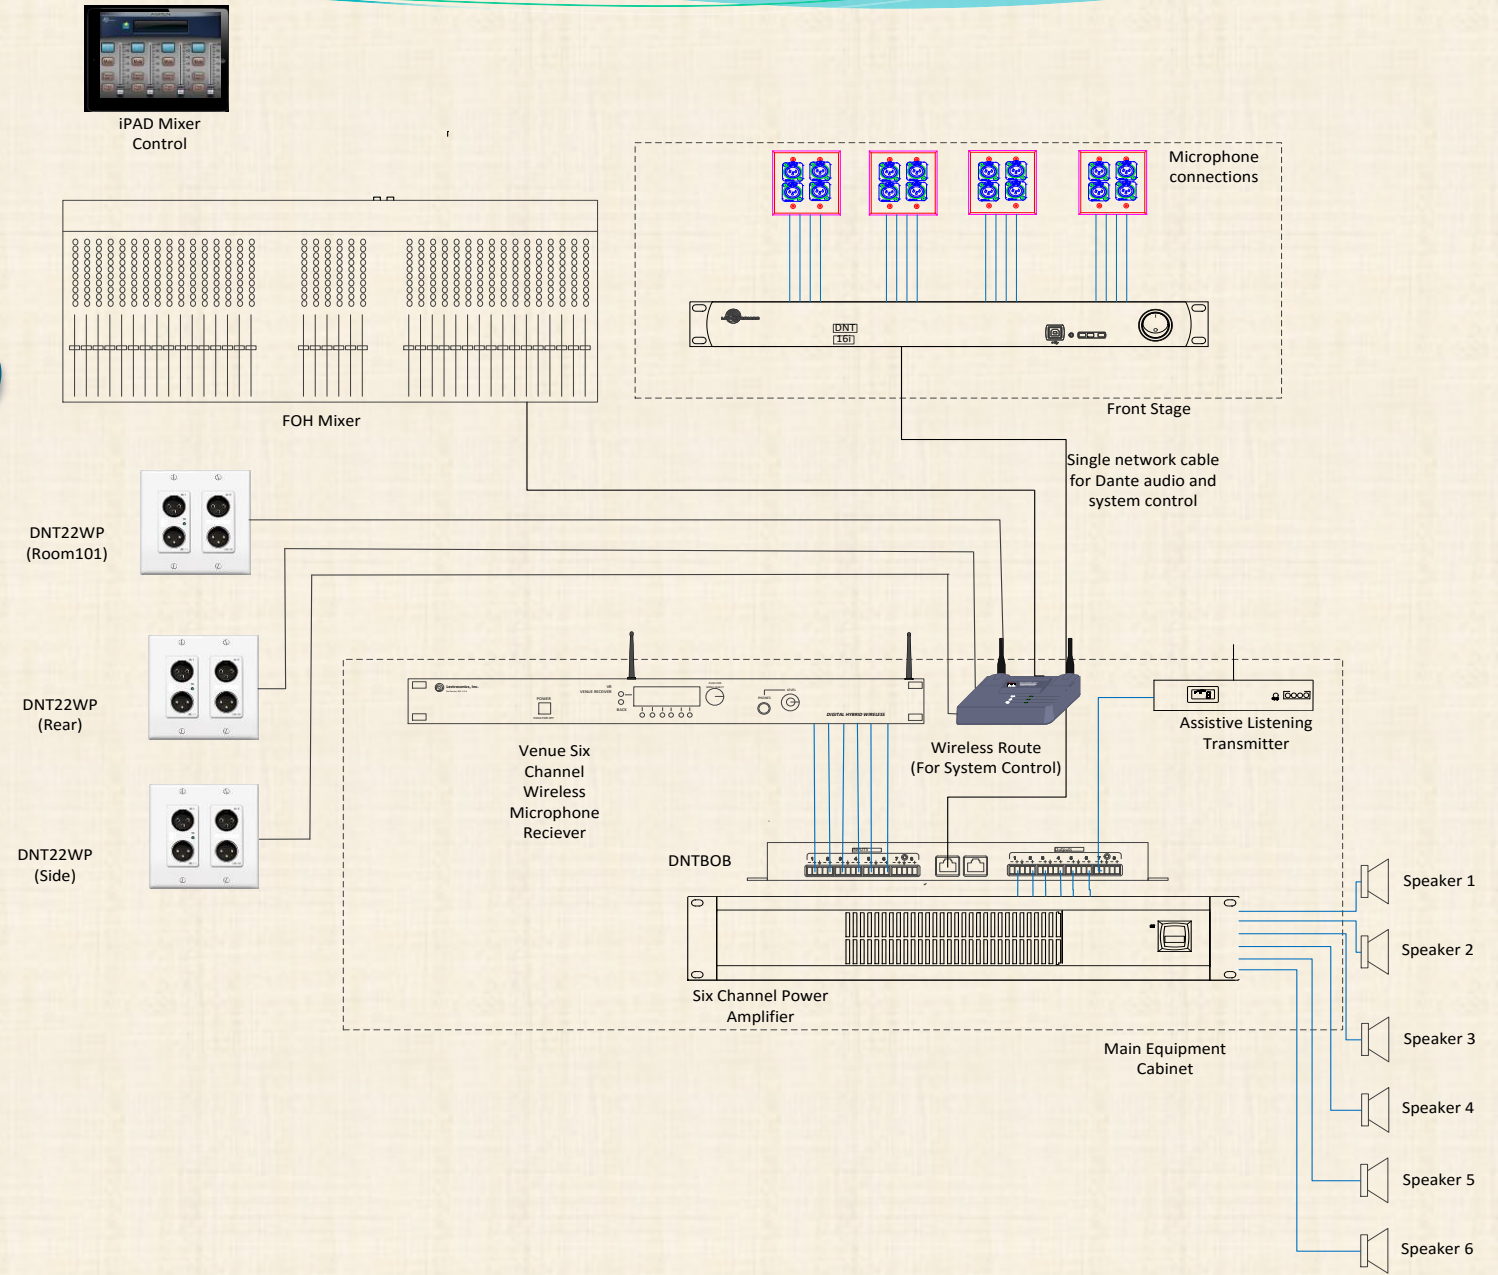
iPAD Mixer Control

Microphone connections

DNT 16i

Front Stage

FOH Mixer

Single network cable for Dante audio and system control

DNT22WP (Room101)

DNT22WP (Rear)

DNT22WP (Side)

Venue Six Channel Wireless Microphone Reciever

Wireless Route (For System Control)

Assistive Listening Transmitter

DNTBOB

Speaker 1

Speaker 2

Speaker 3

Speaker 4

Speaker 5

Speaker 6

Six Channel Power Amplifier

Main Equipment Cabinet